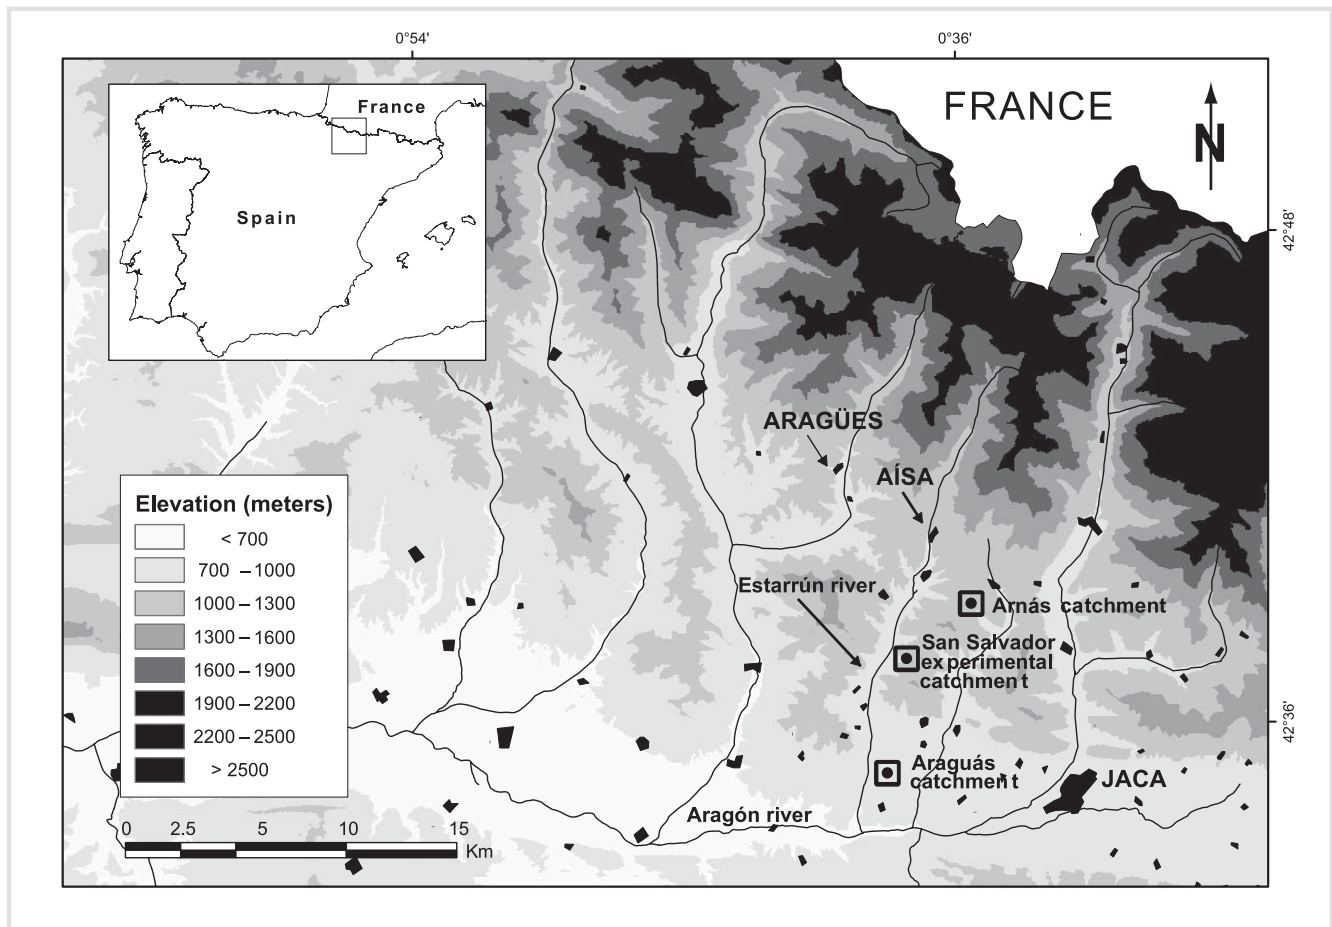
0°54'
0°36'
42°48'
42°36'

France
Spain

FRANCE
N

ARAGÜES
AÍSA
Estarrún river
Arnás catchment
San Salvador experimental catchment
Araguás catchment
JACA
Aragón river

Elevation (meters)
< 700
700 – 1000
1000 – 1300
1300 – 1600
1600 – 1900
1900 – 2200
2200 – 2500
> 2500

0 2.5 5 10 15
Km